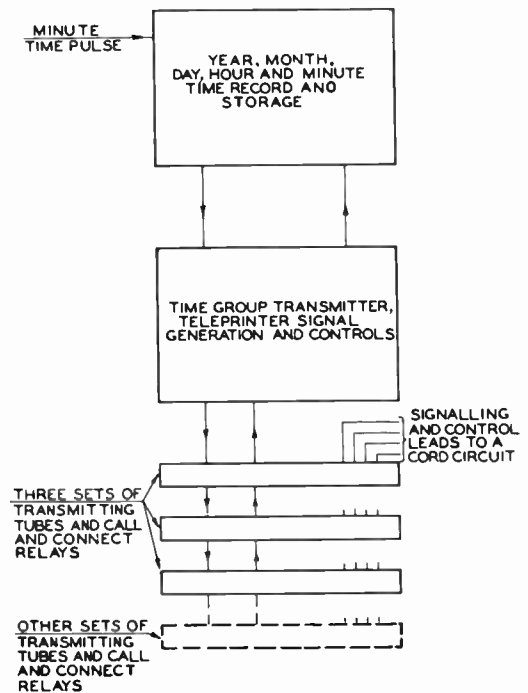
MINUTE TIME PULSE

YEAR, MONTH, DAY, HOUR AND MINUTE TIME RECORD ANO STORAGE

TIME GROUP TRANSMITTER, TELEPRINTER SIGNAL GENERATION AND CONTROLS

SIGNALLING AND CONTROL LEADS TO A CORD CIRCUIT

THREE SETS OF TRANSMITTING TUBES AND CALL AND CONNECT RELAYS

OTHER SETS OF TRANSMITTING TUBES AND CALL AND CONNECT RELAYS